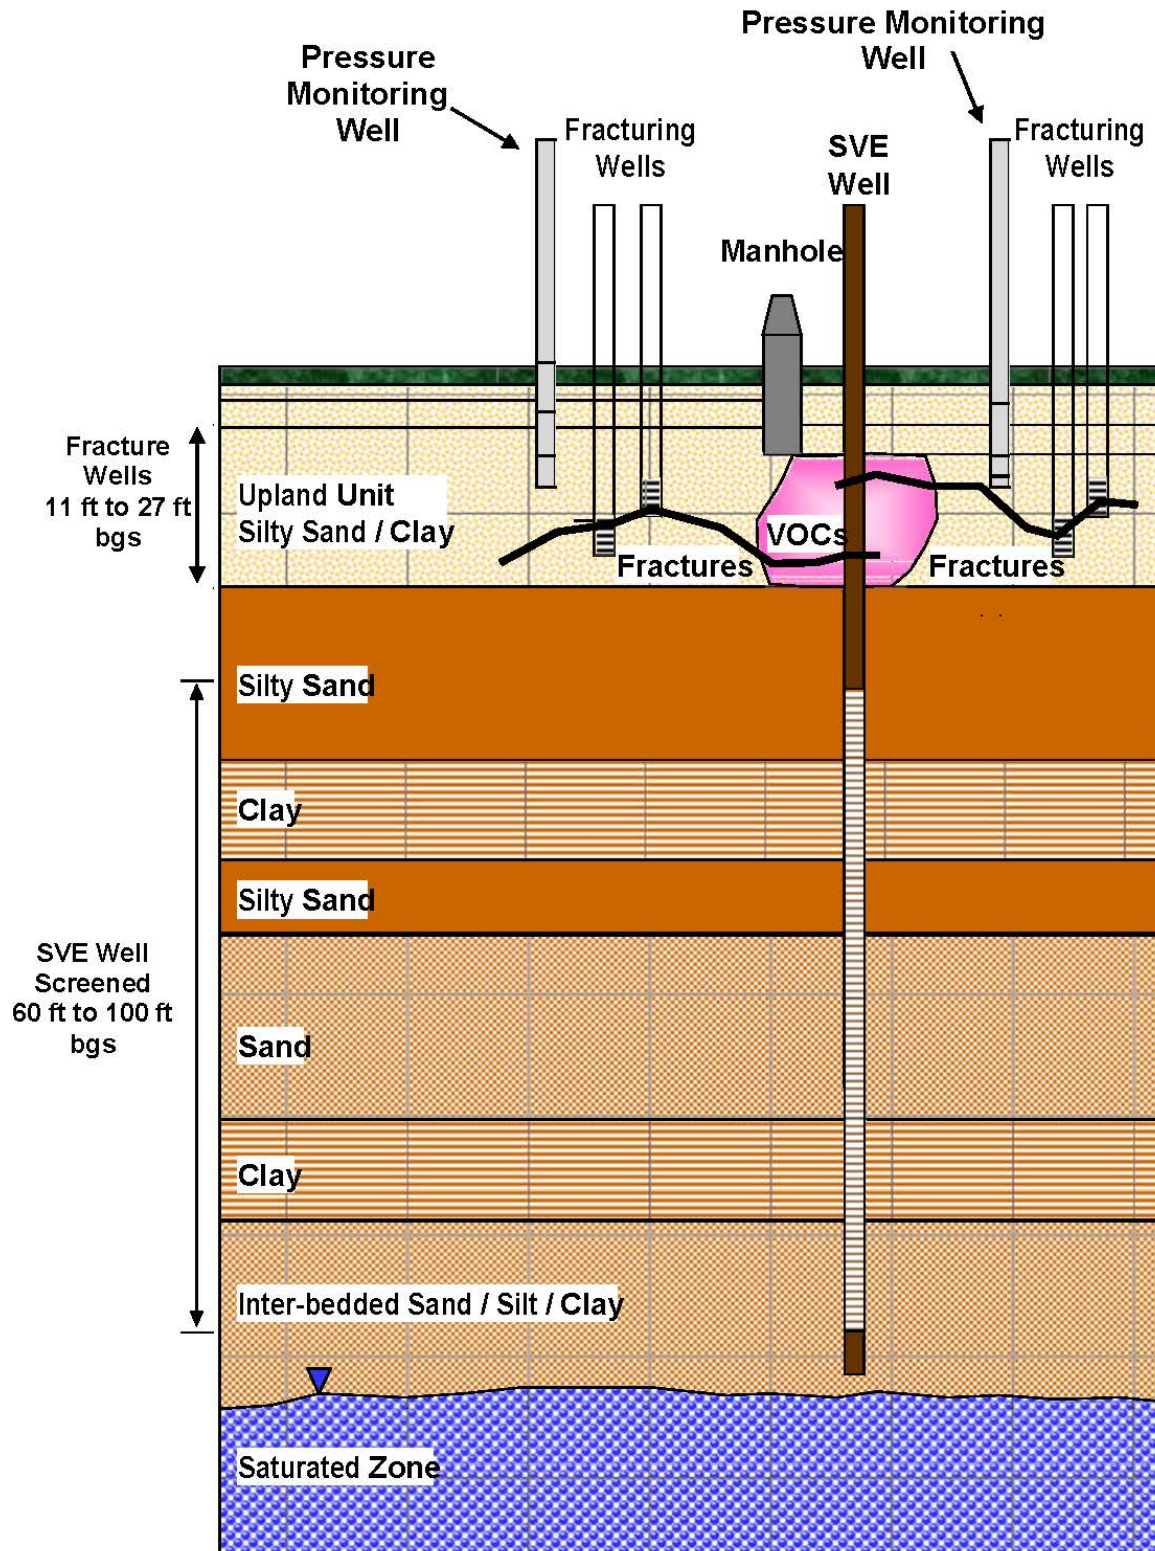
Pressure Monitoring Well

Pressure Monitoring Well

Fracturing Wells

SVE Well

Fracturing Wells

Manhole

Fracture Wells 11 ft to 27 ft bgs

Upland Unit Silty Sand / Clay

VOCs

Fractures

Fractures

Silty Sand

Clay

Silty Sand

SVE Well Screened 60 ft to 100 ft bgs

Sand

Clay

Inter-bedded Sand / Silt / Clay

Saturated Zone